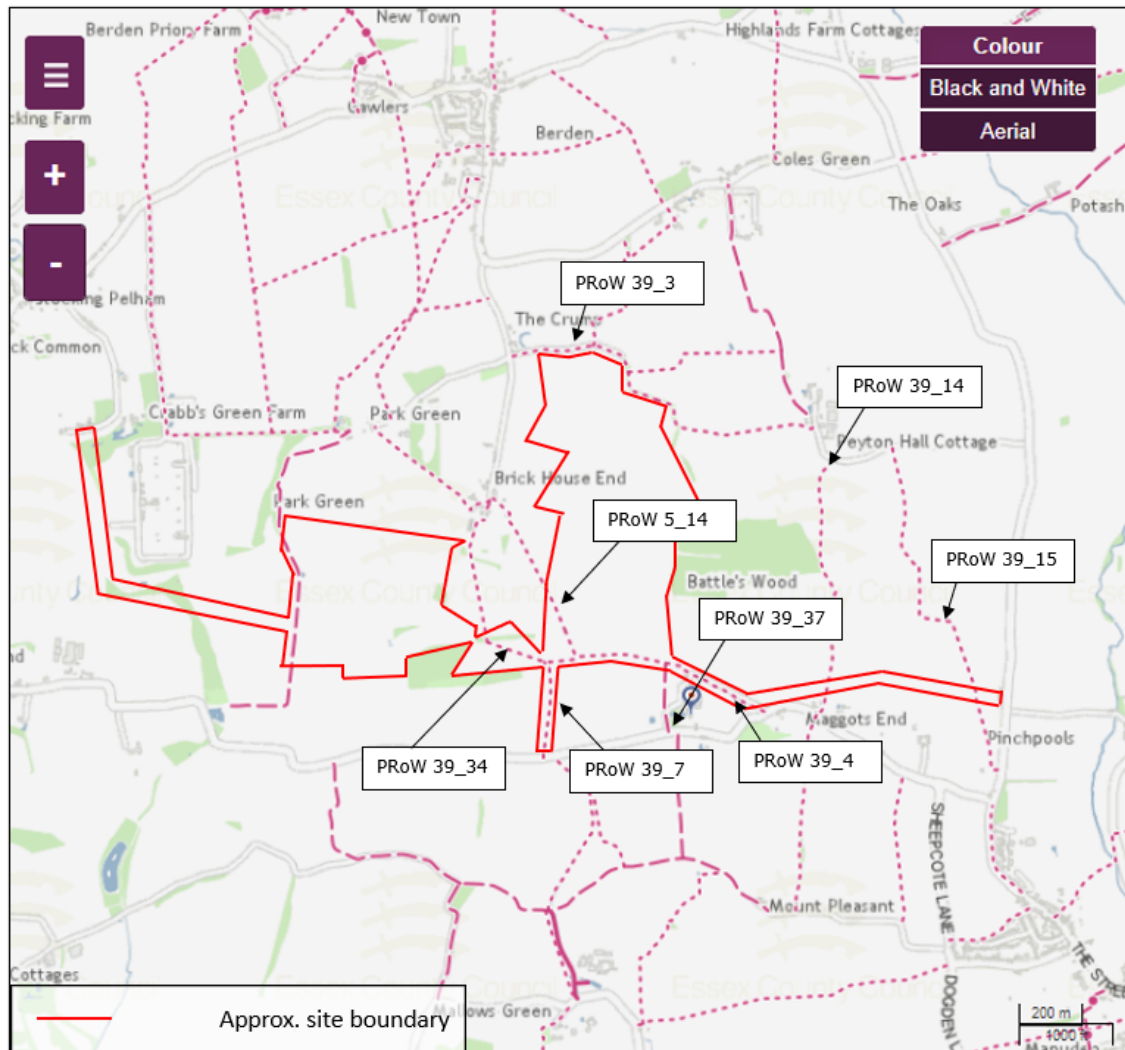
Berden Priory Farm
New Town
Highlands Farm Cottages
Colour
Black and White
Aerial
☰
+
-
cking Farm
Cawlers
Berden
Coles Green
Essex County Council
The Oaks
Potash
Stocking Pelham
PRoW 39_3
The Crump
ck Common
PRoW 39_14
Crabb's Green Farm
Park Green
Peyton Hall Cottage
Brick House End
Park Green
PRoW 5_14
PRoW 39_15
Battle's Wood
Essex County Council
PRoW 39_37
nd
Maggots End
Pinchpools
PRoW 39_34
PRoW 39_7
PRoW 39_4
SHEEPCOTE LANE
Mount Pleasant
Cottages
DOGDEN
THE STREET
Mallows Green
Approx. site boundary
200 m
1000 ft
Manuden